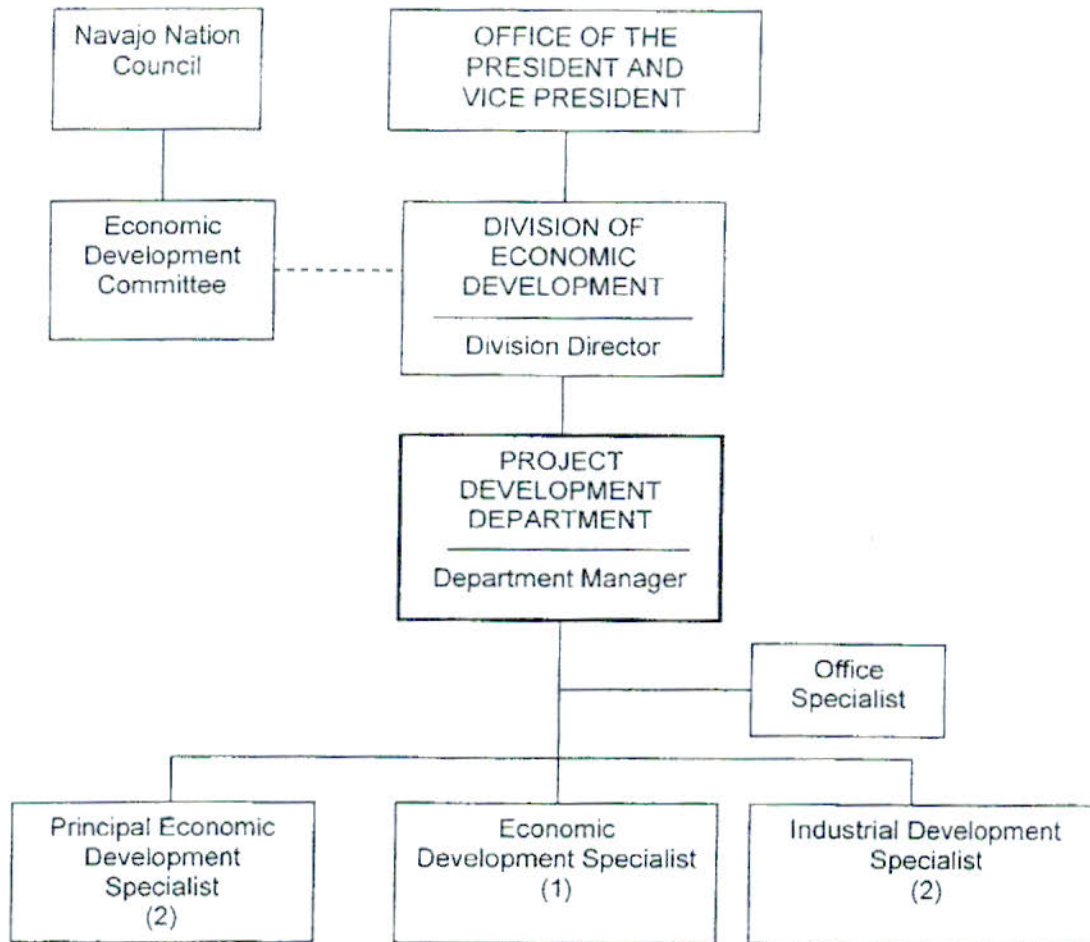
Navajo Nation Council

OFFICE OF THE PRESIDENT AND VICE PRESIDENT

Economic Development Committee

DIVISION OF ECONOMIC DEVELOPMENT

Division Director

PROJECT DEVELOPMENT DEPARTMENT

Department Manager

Office Specialist

Principal Economic Development Specialist (2)

Economic Development Specialist (1)

Industrial Development Specialist (2)